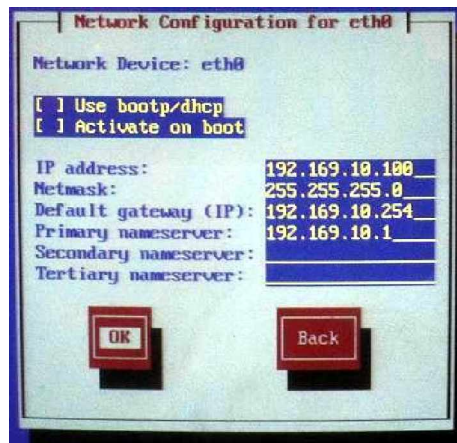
Network Configuration for eth0

Network Device: eth0

[ ] Use bootp/dhcp
[ ] Activate on boot

IP address: 192.169.10.100
Netmask: 255.255.255.0
Default gateway (IP): 192.169.10.254
Primary nameserver: 192.169.10.1
Secondary nameserver:
Tertiary nameserver:

OK

Back